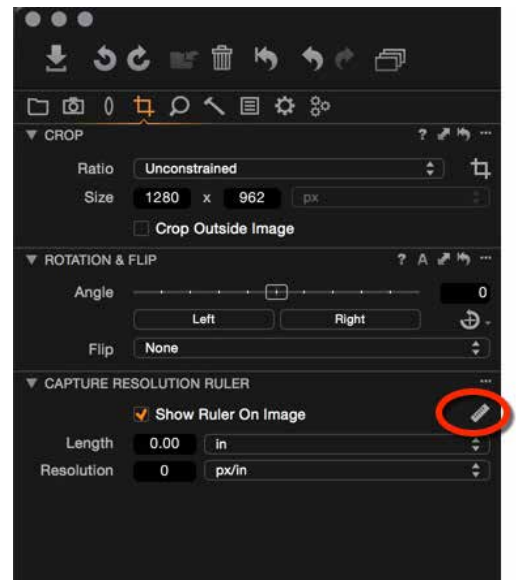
▼ CROP

Ratio Unconstrained

Size 1280 x 962 px

Crop Outside Image

▼ ROTATION & FLIP

? A

Angle 0

Left Right

Flip None

▼ CAPTURE RESOLUTION RULER

Show Ruler On Image

Length 0.00 in

Resolution 0 px/in